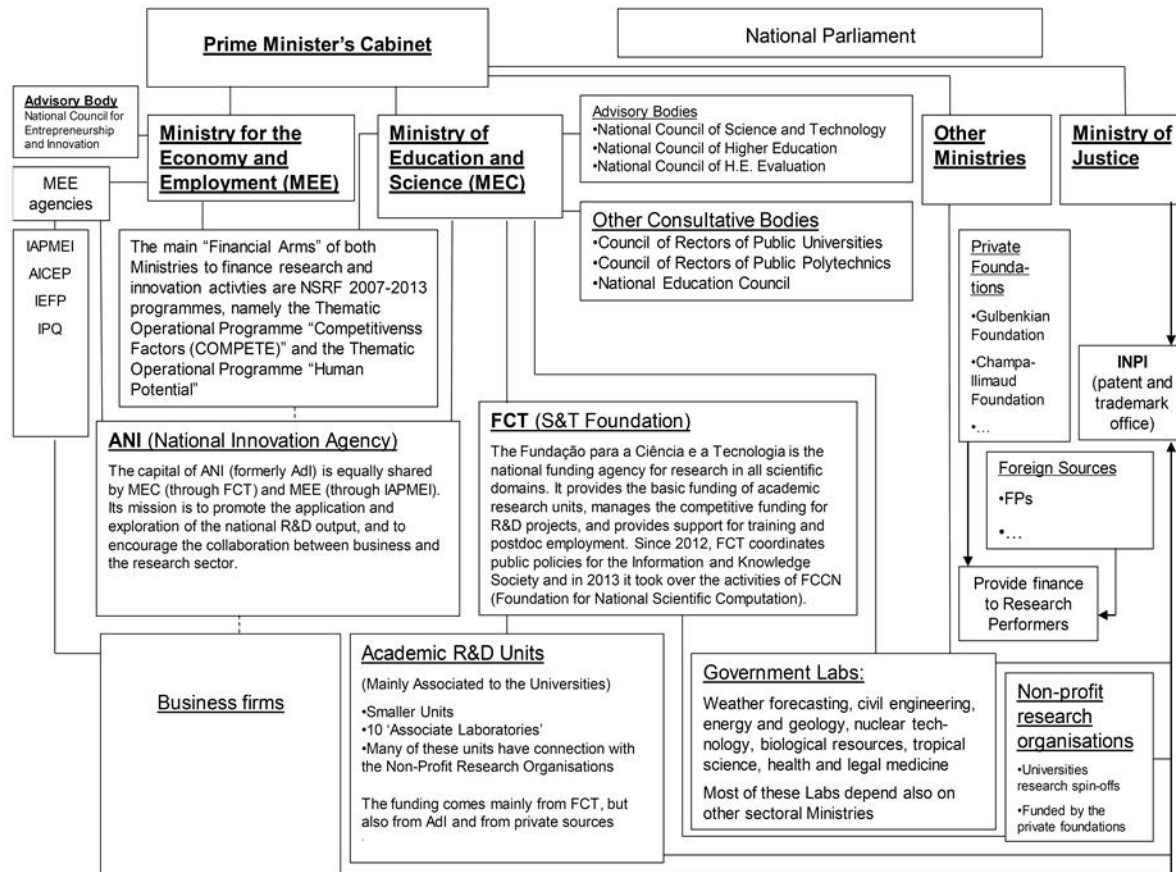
Prime Minister's Cabinet

National Parliament

Advisory Body
National Council for Entrepreneurship and Innovation

Ministry for the Economy and Employment (MEE)

Ministry of Education and Science (MEC)

Advisory Bodies
•National Council of Science and Technology
•National Council of Higher Education
•National Council of H.E. Evaluation

Other Ministries

Ministry of Justice

MEE agencies

IAPMEI
AICEP
IEFP
IPQ

The main "Financial Arms" of both Ministries to finance research and innovation activties are NSRF 2007-2013 programmes, namely the Thematic Operational Programme "Competitivenss Factors (COMPETE)" and the Thematic Operational Programme "Human Potential"

Other Consultative Bodies
•Council of Rectors of Public Universities
•Council of Rectors of Public Polytechnics
•National Education Council

Private Foundations
•Gulbenkian Foundation
•Champalimaud Foundation
•...

INPI
(patent and trademark office)

ANI (National Innovation Agency)
The capital of ANI (formerly AdI) is equally shared by MEC (through FCT) and MEE (through IAPMEI). Its mission is to promote the application and exploration of the national R&D output, and to encourage the collaboration between business and the research sector.

FCT (S&T Foundation)
The Fundação para a Ciência e a Tecnologia is the national funding agency for research in all scientific domains. It provides the basic funding of academic research units, manages the competitive funding for R&D projects, and provides support for training and postdoc employment. Since 2012, FCT coordinates public policies for the Information and Knowledge Society and in 2013 it took over the activities of FCCN (Foundation for National Scientific Computation).

Foreign Sources
•FPs
•...

Provide finance to Research Performers

Business firms

Academic R&D Units
(Mainly Associated to the Universities)
•Smaller Units
•10 'Associate Laboratories'
•Many of these units have connection with the Non-Profit Research Organisations

The funding comes mainly from FCT, but also from AdI and from private sources

Government Labs:
Weather forecasting, civil engineering, energy and geology, nuclear technology, biological resources, tropical science, health and legal medicine
Most of these Labs depend also on other sectoral Ministries

Non-profit research organisations
•Universities research spin-offs
•Funded by the private foundations